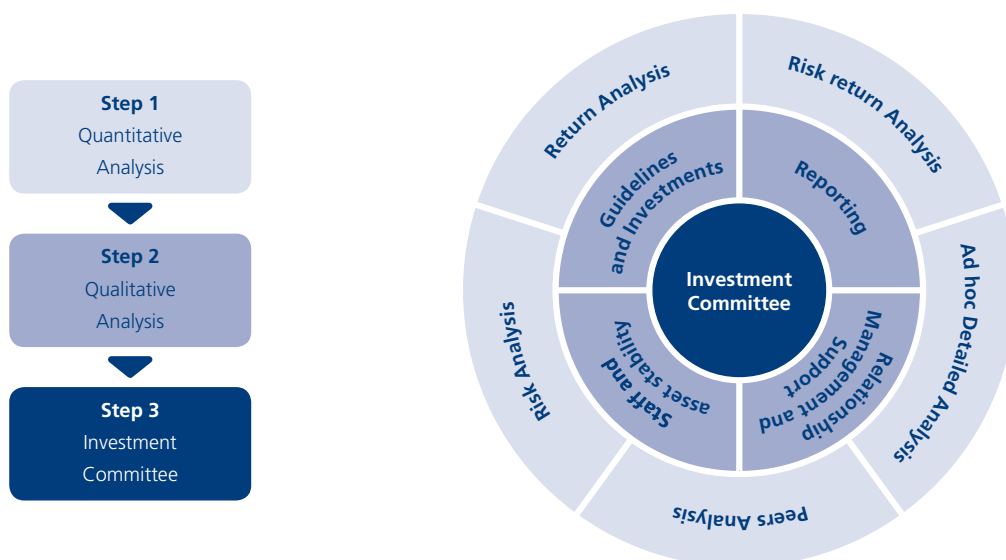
Step 1
Quantitative Analysis

Step 2
Qualitative Analysis

Step 3
Investment Committee

Return Analysis

Risk return Analysis

Ad hoc Detailed Analysis

Peers Analysis

Risk Analysis

Guidelines and Investments

Reporting

Management Relationship and Support

Staff and asset stability

Investment Committee